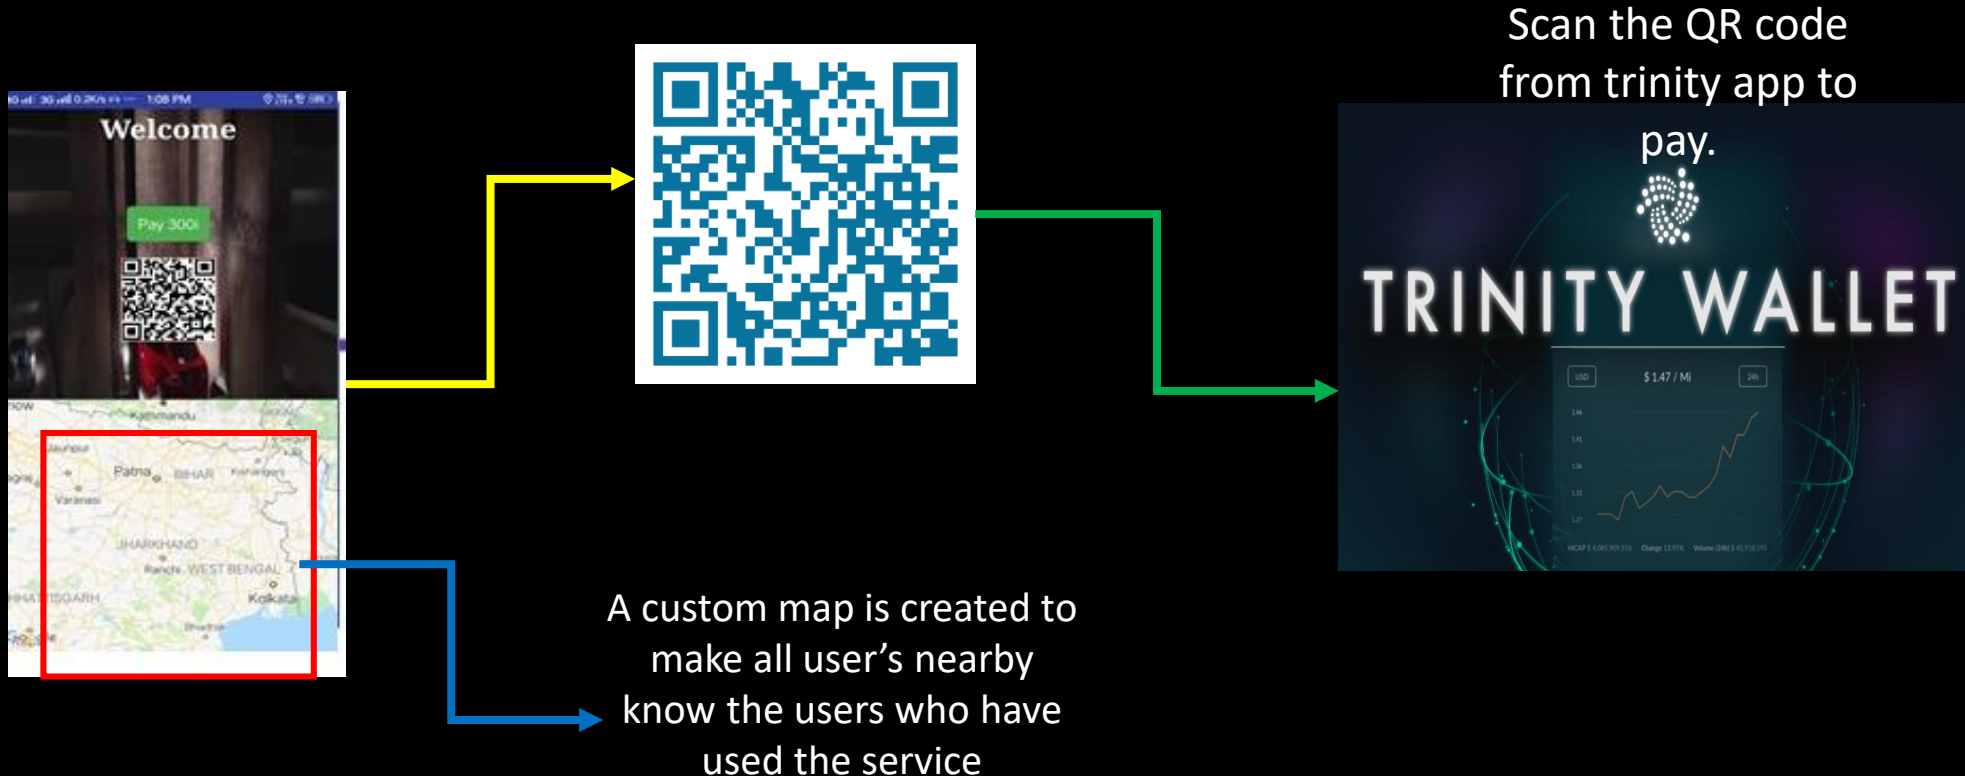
1:08 PM

Welcome

Pay 300i

Kathmandu

Jaunpur

Patna BIHAR Kishanganj

Varanasi

JHARKHAND

Ranchi WEST BENGAL

HHATTISGARH

Kolkata

Bhadrak

Google

Scan the QR code from trinity app to pay.

TRINITY WALLET

USD

$ 1.47 / Mi

24h

A custom map is created to make all user's nearby know the users who have used the service